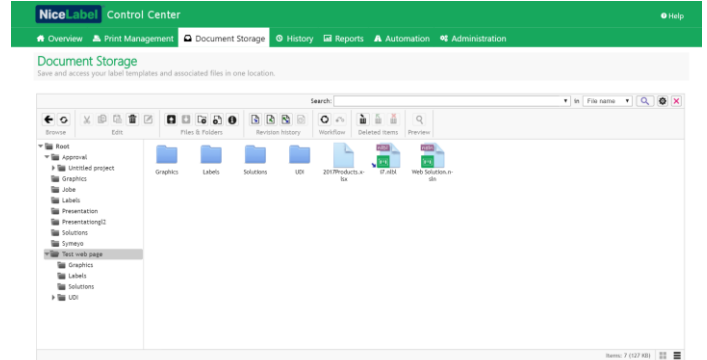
NiceLabel Control Center

Help

Overview Print Management Document Storage History Reports Automation Administration

Document Storage

Save and access your label templates and associated files in one location.

Search: in File name

Browse Edit Files & Folders Revision history Workflow Deleted items Preview

Root
Approval
Untitled project
Graphics
Jobe
Labels
Presentation
Presentationgl2
Solutions
Symeyo
Test web page
Graphics
Labels
Solutions
UDI

Graphics Labels Solutions UDI 2017Products.xlsx tf.nlbl Web Solution.nsln

Items: 7 (127 KB)